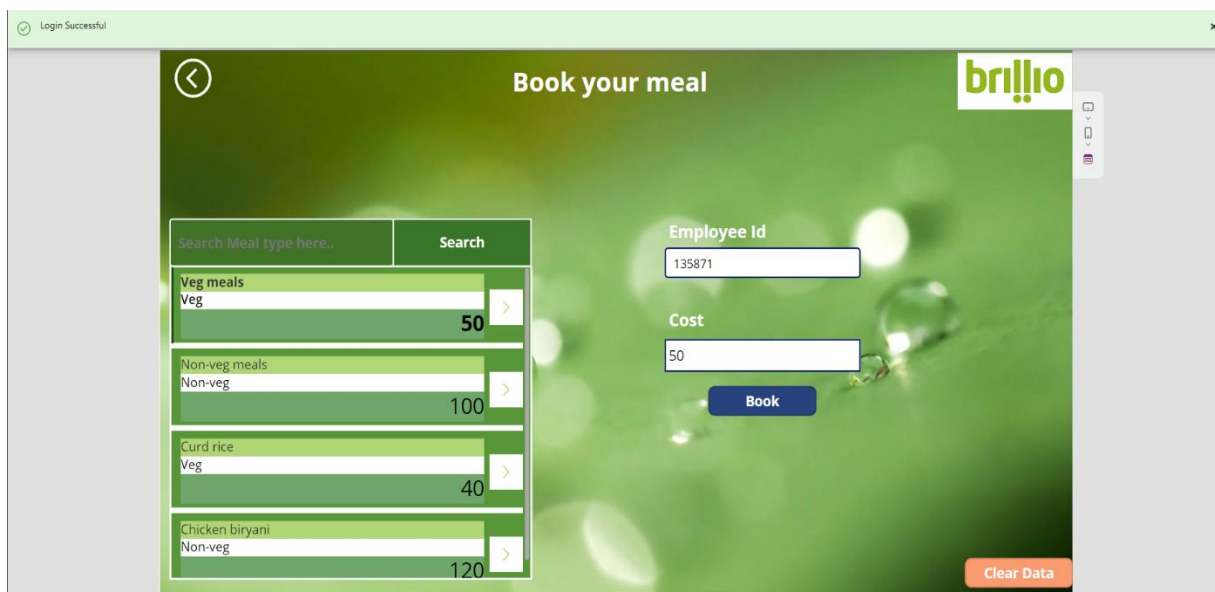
Login Successful

Book your meal

brillio

Search Meal type here..

Search

Veg meals
Veg
50

Non-veg meals
Non-veg
100

Curd rice
Veg
40

Chicken biryani
Non-veg
120

Employee Id

135871

Cost

50

Book

Clear Data